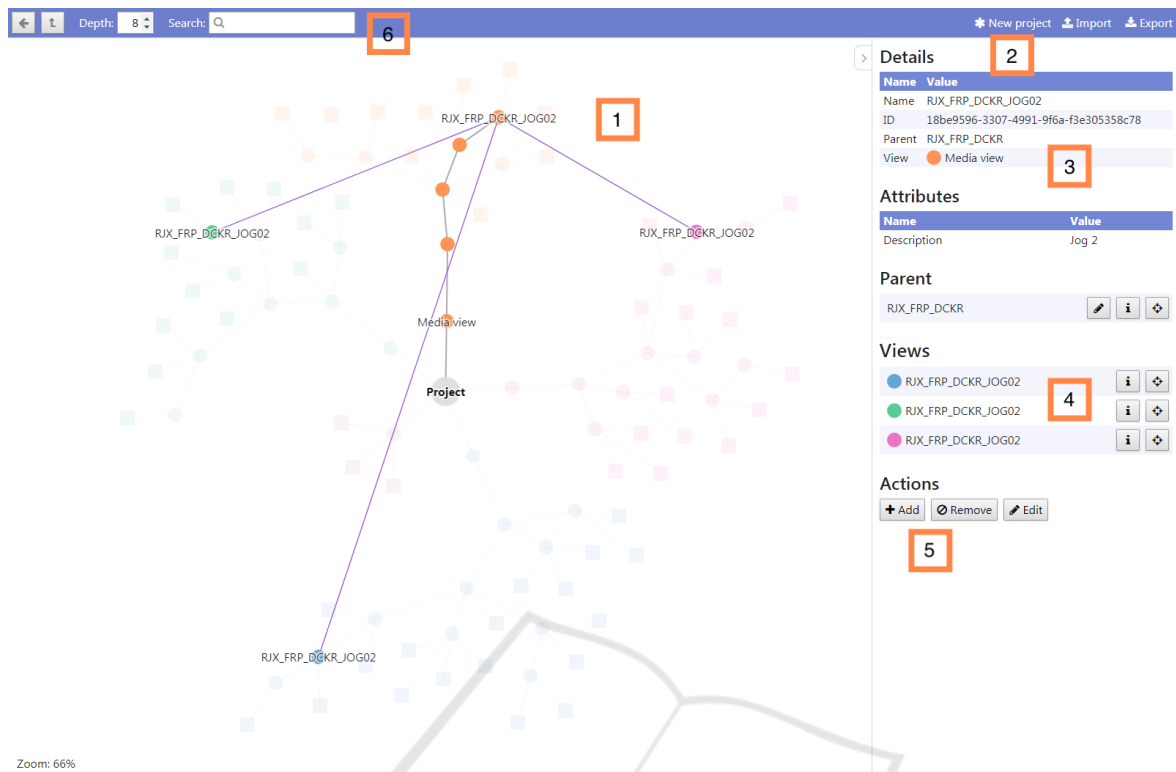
Depth: 8 Search:

6

New project Import Export

Details

2

| Name | Value |
|---|---|
| Name | RJX_FRP_DCKR_JOG02 |
| ID | 18be9596-3307-4991-9f6a-f3e305358c78 |
| Parent | RJX_FRP_DCKR |
| View | Media view |

3

Attributes

| Name | Value |
|---|---|
| Description | Jog 2 |

Parent

RJX_FRP_DCKR

Views

RJX_FRP_DCKR_JOG02

RJX_FRP_DCKR_JOG02

RJX_FRP_DCKR_JOG02

4

Actions

Add Remove Edit

5

RJX_FRP_DCKR_JOG02

1

RJX_FRP_DCKR_JOG02

RJX_FRP_DCKR_JOG02

Media view

Project

RJX_FRP_DCKR_JOG02

Zoom: 66%